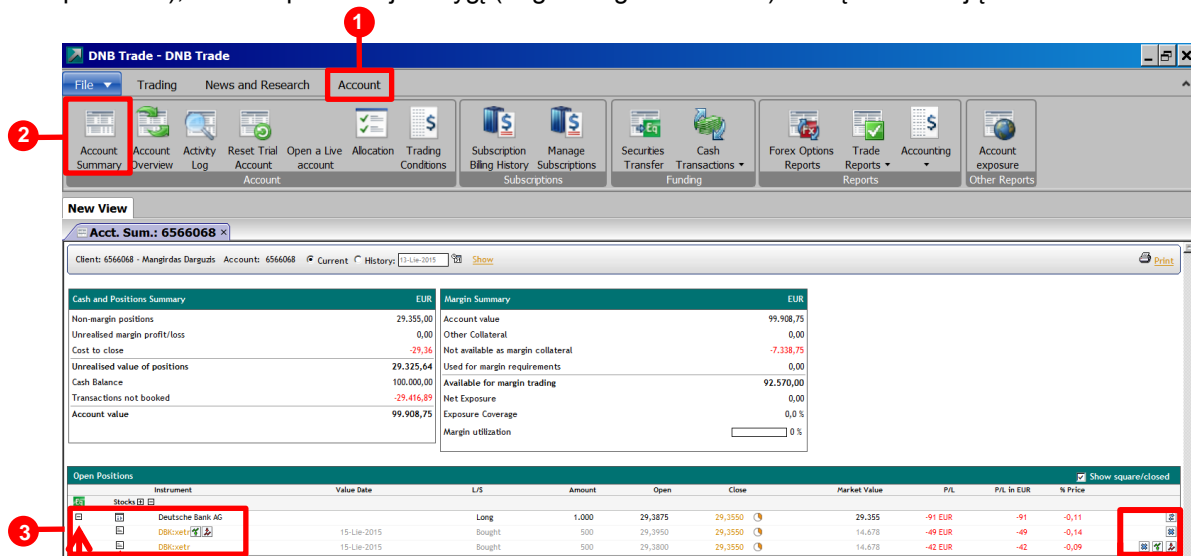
1

DNB Trade - DNB Trade

File Trading News and Research Account

2

Account Summary | Account Overview | Activity Log | Reset Trial Account | Open a Live account | Allocation | Trading Conditions
Account

Subscription Billing History | Manage Subscriptions
Subscriptions

Securities Transfer | Cash Transactions
Funding

Forex Options Reports | Trade Reports | Accounting
Reports

Account exposure
Other Reports

New View

Acct. Sum.: 6566068

Client: 6566068 - Mangirdas Darguzis Account: 6566068 Current History: 13-Lie-2015 Show

Print

| Cash and Positions Summary | EUR |
|---|---|
| Non-margin positions | 29.355,00 |
| Unrealised margin profit/loss | 0,00 |
| Cost to close | -29,36 |
| Unrealised value of positions | 29.325,64 |
| Cash Balance | 100.000,00 |
| Transactions not booked | -29.416,89 |
| Account value | 99.908,75 |

| Margin Summary | EUR |
|---|---|
| Account value | 99.908,75 |
| Other Collateral | 0,00 |
| Not available as margin collateral | -7.338,75 |
| Used for margin requirements | 0,00 |
| Available for margin trading | 92.570,00 |
| Net Exposure | 0,00 |
| Exposure Coverage | 0,0 % |
| Margin utilization | 0 % |

Open Positions

Show square/closed

| Instrument | Value Date | L/S | Amount | Open | Close | Market Value | P/L | P/L in EUR | % Price |
|---|---|---|---|---|---|---|---|---|---|
| Stocks | | | | | | | | | |
| Deutsche Bank AG | | Long | 1.000 | 29,3875 | 29,3550 | 29.355 | -91 EUR | -91 | -0,11 |
| DBK:xetr | 15-Lie-2015 | Bought | 500 | 29,3950 | 29,3550 | 14.678 | -49 EUR | -49 | -0,14 |
| DBK:xetr | 15-Lie-2015 | Bought | 500 | 29,3800 | 29,3550 | 14.678 | -42 EUR | -42 | -0,09 |

3